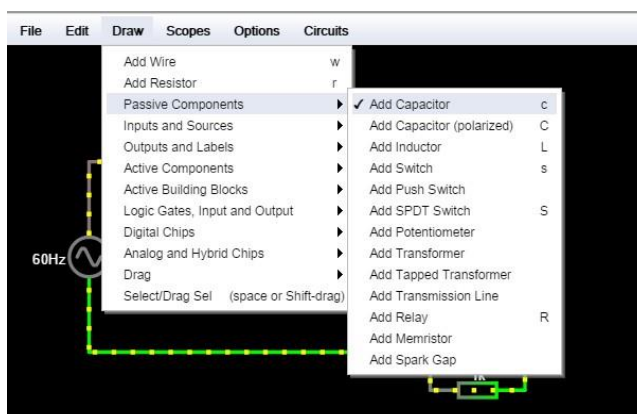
File Edit Draw Scopes Options Circuits

Add Wire w
Add Resistor r
Passive Components
Inputs and Sources
Outputs and Labels
Active Components
Active Building Blocks
Logic Gates, Input and Output
Digital Chips
Analog and Hybrid Chips
Drag
Select/Drag Sel (space or Shift-drag)

✓ Add Capacitor c
Add Capacitor (polarized) C
Add Inductor L
Add Switch s
Add Push Switch
Add SPDT Switch S
Add Potentiometer
Add Transformer
Add Tapped Transformer
Add Transmission Line
Add Relay R
Add Memristor
Add Spark Gap

60Hz